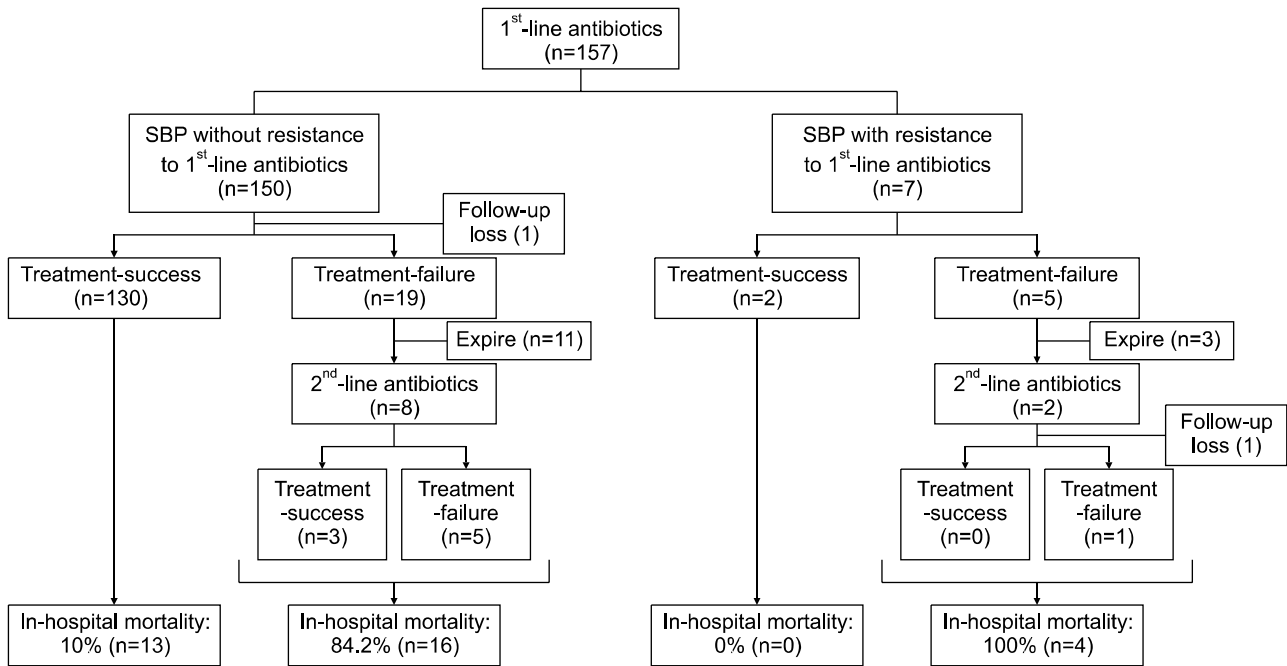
$1^{st}$-line antibiotics (n=157)

SBP without resistance to $1^{st}$-line antibiotics (n=150)

Follow-up loss (1)

Treatment-success (n=130)

Treatment-failure (n=19)

Expire (n=11)

$2^{nd}$-line antibiotics (n=8)

Treatment -success (n=3)

Treatment -failure (n=5)

In-hospital mortality: 10% (n=13)

In-hospital mortality: 84.2% (n=16)

SBP with resistance to $1^{st}$-line antibiotics (n=7)

Treatment-success (n=2)

Treatment-failure (n=5)

Expire (n=3)

$2^{nd}$-line antibiotics (n=2)

Follow-up loss (1)

Treatment -success (n=0)

Treatment -failure (n=1)

In-hospital mortality: 0% (n=0)

In-hospital mortality: 100% (n=4)